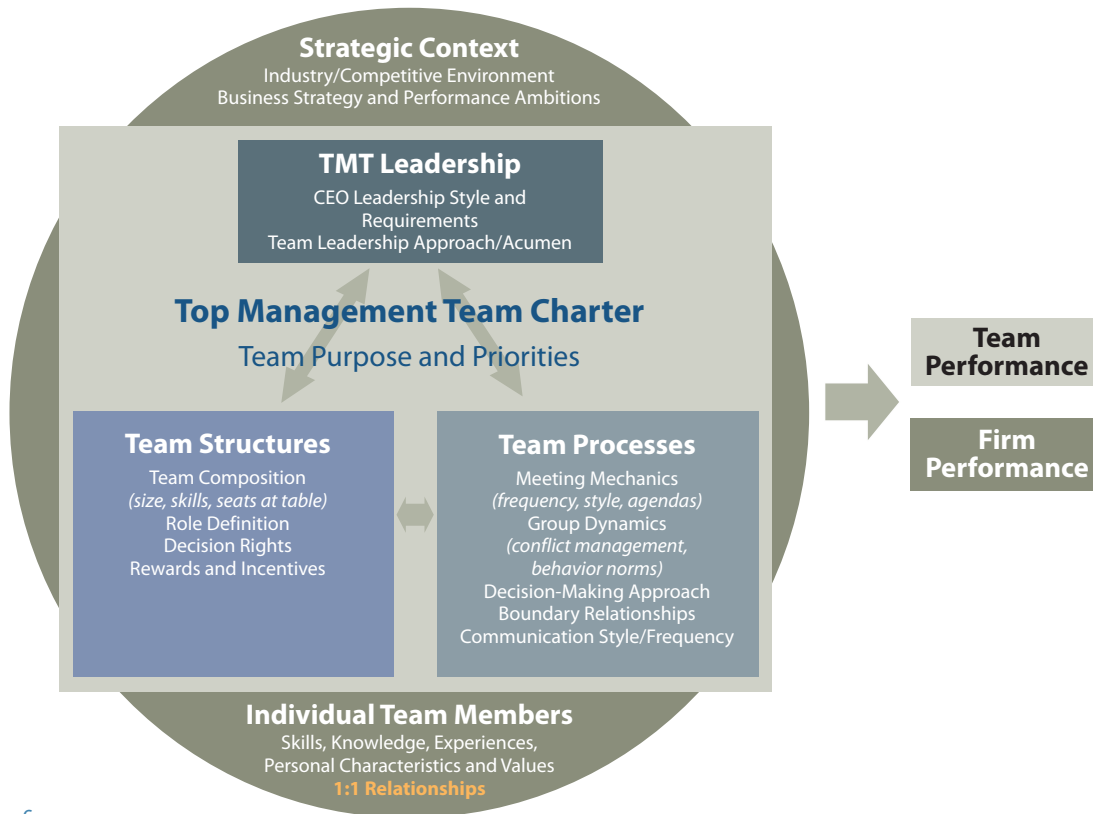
Strategic Context
Industry/Competitive Environment
Business Strategy and Performance Ambitions

TMT Leadership
CEO Leadership Style and Requirements
Team Leadership Approach/Acumen

Top Management Team Charter
Team Purpose and Priorities

Team Structures
Team Composition
(size, skills, seats at table)
Role Definition
Decision Rights
Rewards and Incentives

Team Processes
Meeting Mechanics
(frequency, style, agendas)
Group Dynamics
(conflict management, behavior norms)
Decision-Making Approach
Boundary Relationships
Communication Style/Frequency

Individual Team Members
Skills, Knowledge, Experiences,
Personal Characteristics and Values
1:1 Relationships

Team Performance

Firm Performance